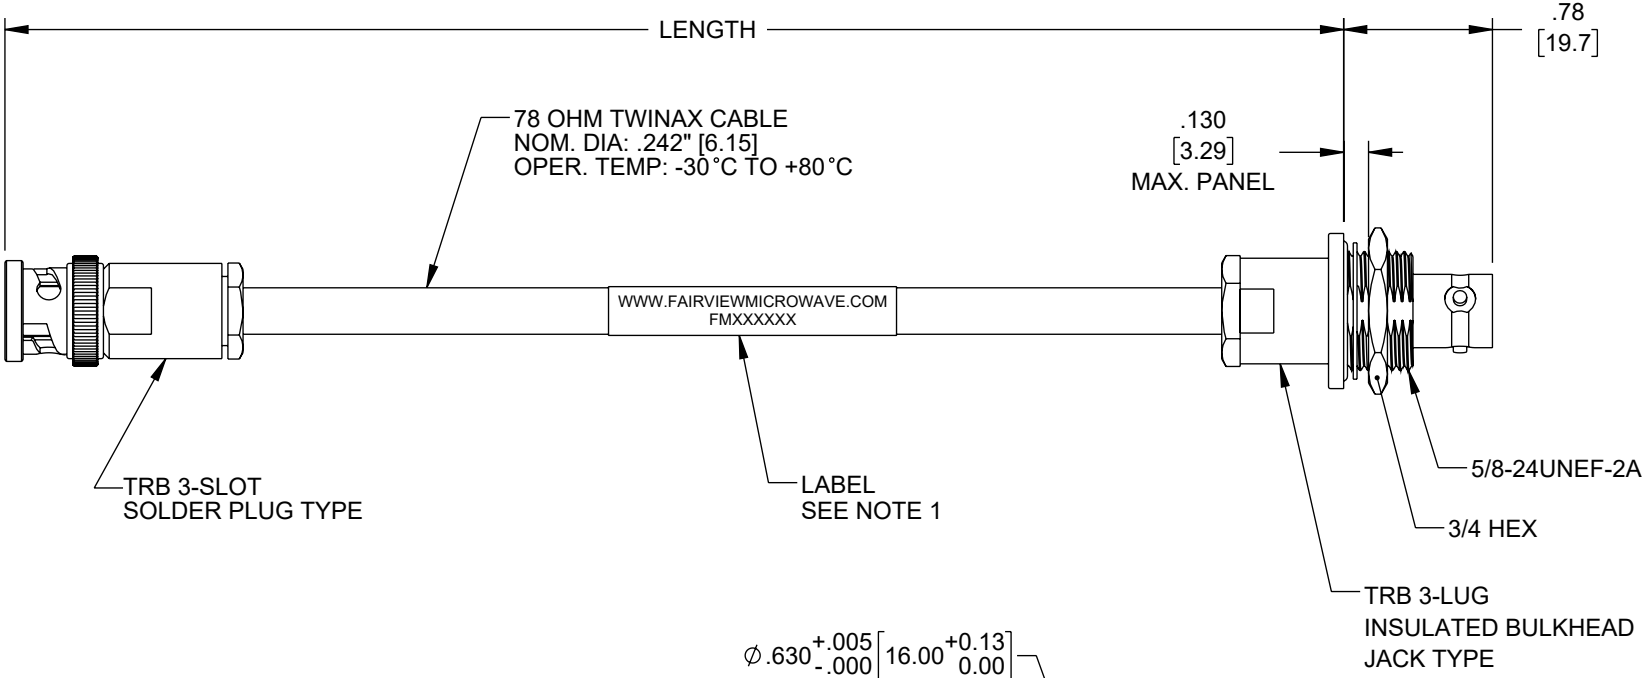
LENGTH

.78
[19.7]

78 OHM TWINAX CABLE
NOM. DIA: .242" [6.15]
OPER. TEMP: -30°C TO +80°C

.130
[3.29]
MAX. PANEL

WWW.FAIRVIEWMICROWAVE.COM
FMXXXXXX

TRB 3-SLOT
SOLDER PLUG TYPE

LABEL
SEE NOTE 1

5/8-24UNEF-2A

3/4 HEX

TRB 3-LUG
INSULATED BULKHEAD
JACK TYPE

$\varnothing .630^{+.005}_{-.000}\left[16.00^{+0.13}_{0.00}\right]$